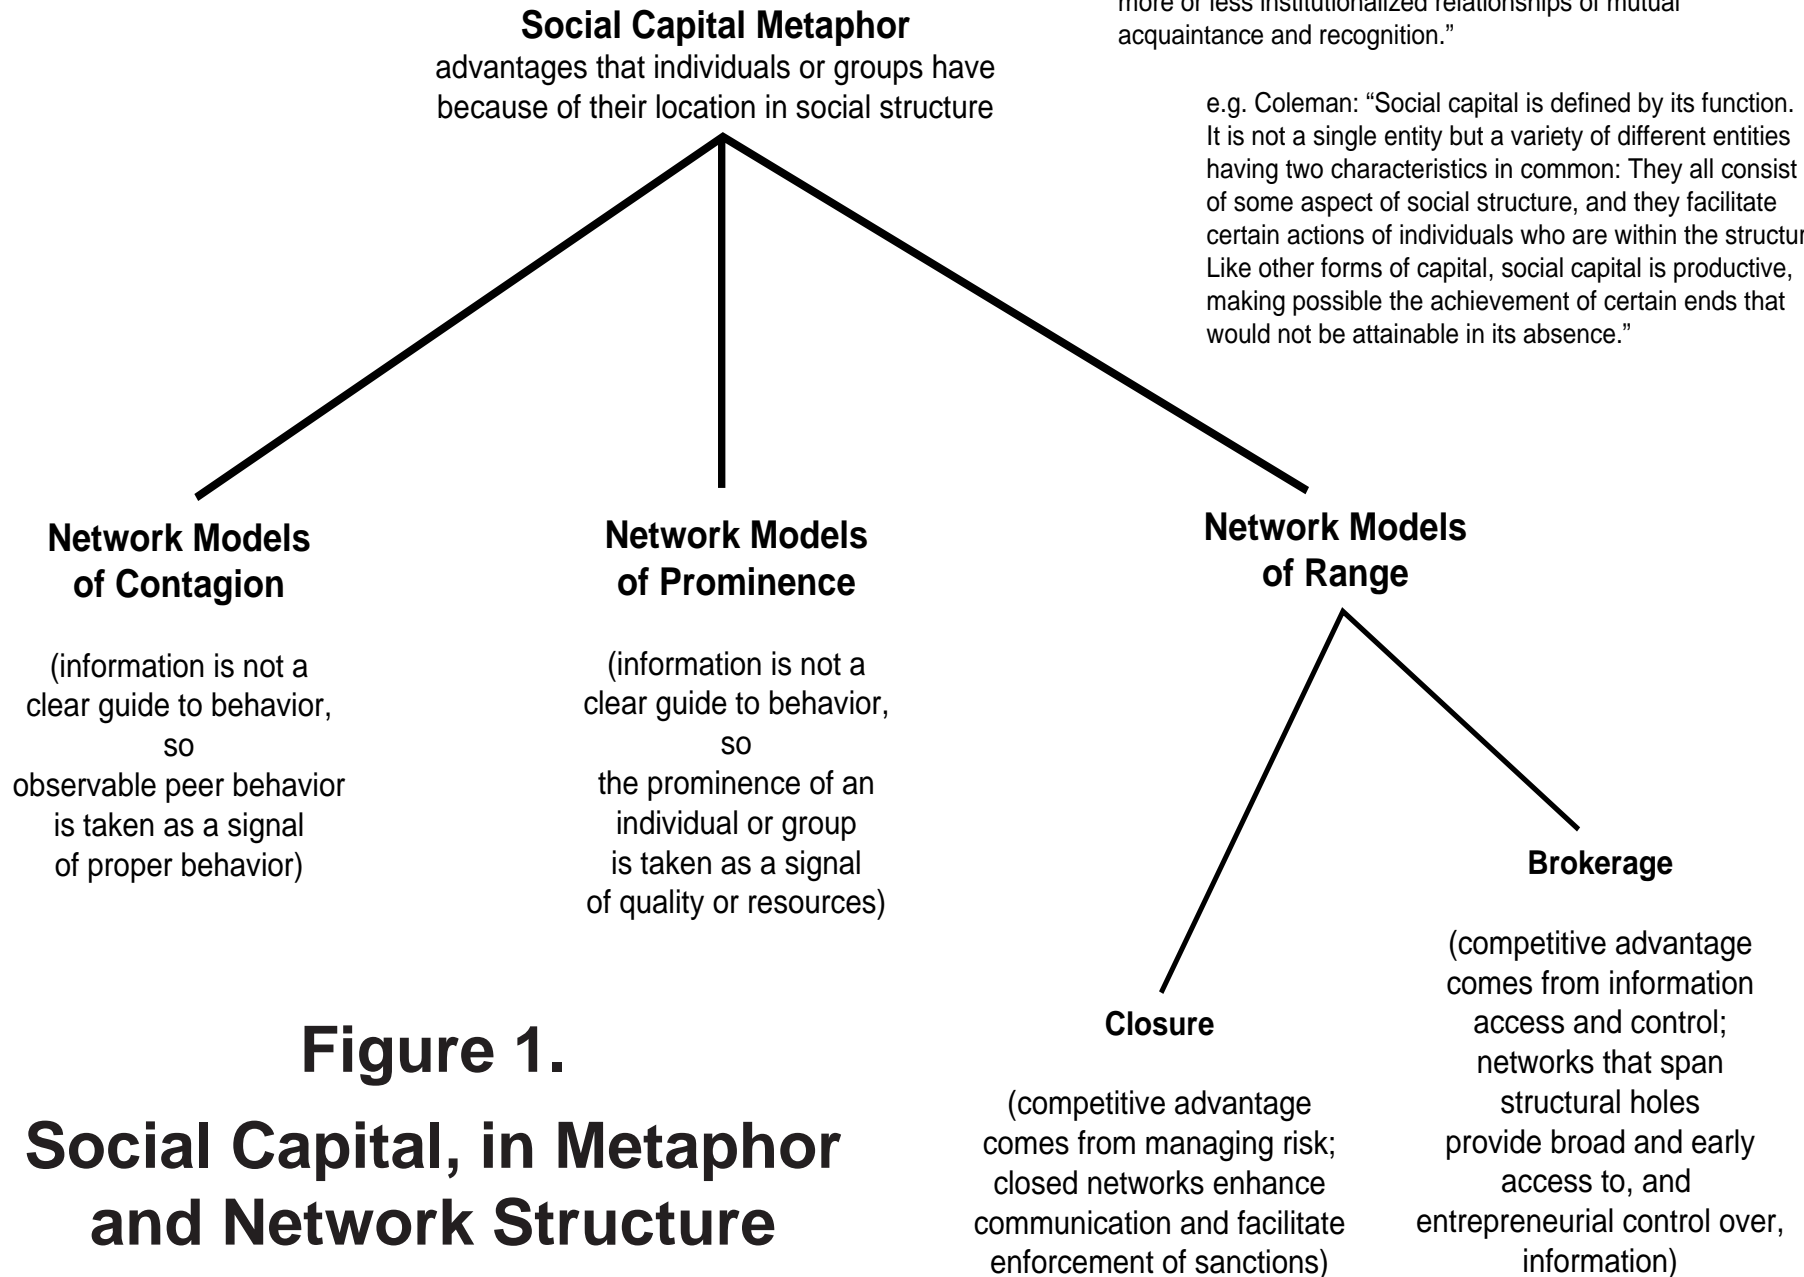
Social Capital Metaphor
advantages that individuals or groups have because of their location in social structure

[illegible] more or less institutionalized relationships of mutual acquaintance and recognition."

e.g. Coleman: "Social capital is defined by its function. It is not a single entity but a variety of different entities having two characteristics in common: They all consist of some aspect of social structure, and they facilitate certain actions of individuals who are within the structur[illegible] Like other forms of capital, social capital is productive, making possible the achievement of certain ends that would not be attainable in its absence."

Network Models of Contagion

(information is not a clear guide to behavior, so observable peer behavior is taken as a signal of proper behavior)

Network Models of Prominence

(information is not a clear guide to behavior, so the prominence of an individual or group is taken as a signal of quality or resources)

Network Models of Range

Brokerage

(competitive advantage comes from information access and control; networks that span structural holes provide broad and early access to, and entrepreneurial control over, information)

Closure

(competitive advantage comes from managing risk; closed networks enhance communication and facilitate enforcement of sanctions)

Figure 1.
Social Capital, in Metaphor and Network Structure